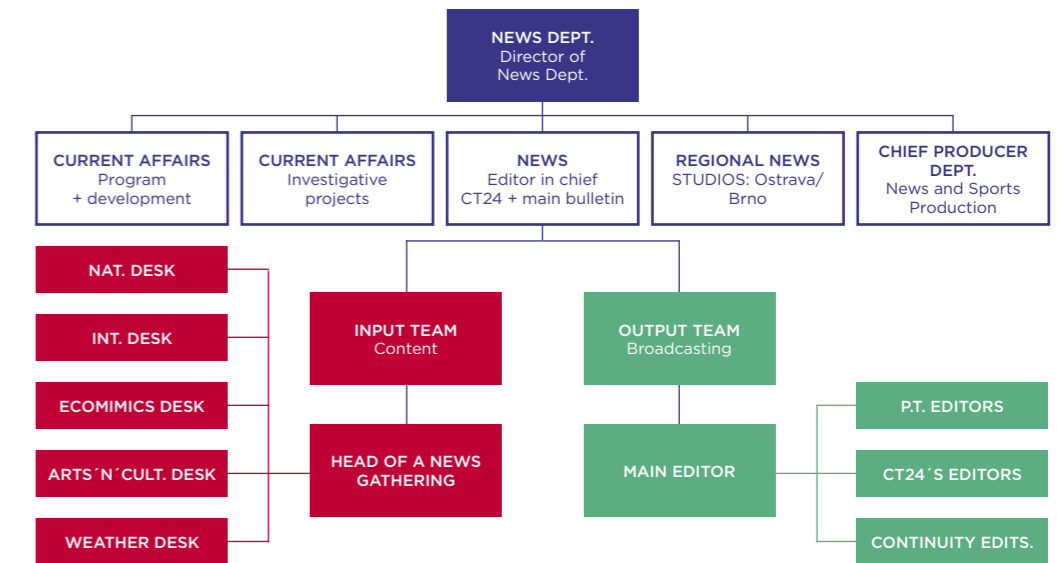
NEWS DEPT.
Director of
News Dept.

CURRENT AFFAIRS
Program
+ development

CURRENT AFFAIRS
Investigative
projects

NEWS
Editor in chief
CT24 + main bulletin

REGIONAL NEWS
STUDIOS: Ostrava/
Brno

CHIEF PRODUCER
DEPT.
News and Sports
Production

NAT. DESK

INT. DESK

ECOMIMICS DESK

ARTS´N´CULT. DESK

WEATHER DESK

INPUT TEAM
Content

HEAD OF A NEWS
GATHERING

OUTPUT TEAM
Broadcasting

MAIN EDITOR

P.T. EDITORS

CT24´S EDITORS

CONTINUITY EDITS.